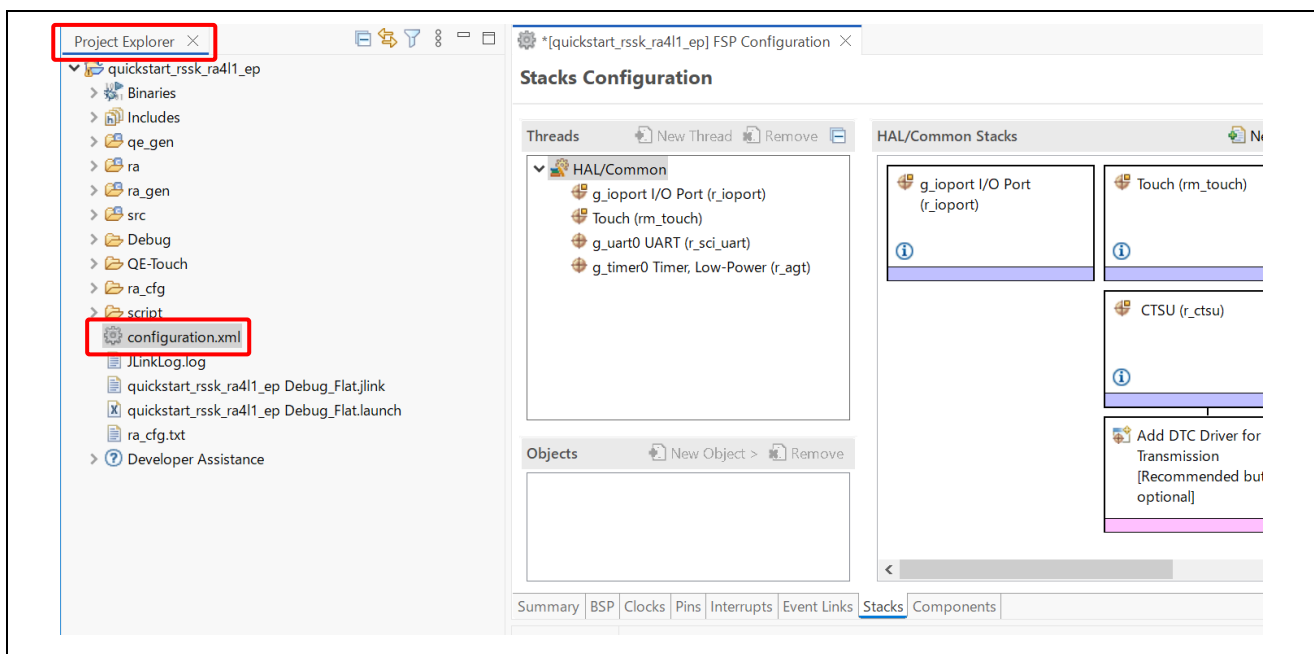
Project Explorer ×

quickstart_rssk_ra4l1_ep
Binaries
Includes
qe_gen
ra
ra_gen
src
Debug
QE-Touch
ra_cfg
script
configuration.xml
JLinkLog.log
quickstart_rssk_ra4l1_ep Debug_Flat.jlink
quickstart_rssk_ra4l1_ep Debug_Flat.launch
ra_cfg.txt
Developer Assistance

*[quickstart_rssk_ra4l1_ep] FSP Configuration ×

Stacks Configuration

Threads New Thread Remove

HAL/Common
g_ioport I/O Port (r_ioport)
Touch (rm_touch)
g_uart0 UART (r_sci_uart)
g_timer0 Timer, Low-Power (r_agt)

Objects New Object > Remove

HAL/Common Stacks Ne

g_ioport I/O Port (r_ioport)

Touch (rm_touch)

CTSU (r_ctsu)

Add DTC Driver for Transmission [Recommended but optional]

Summary BSP Clocks Pins Interrupts Event Links Stacks Components